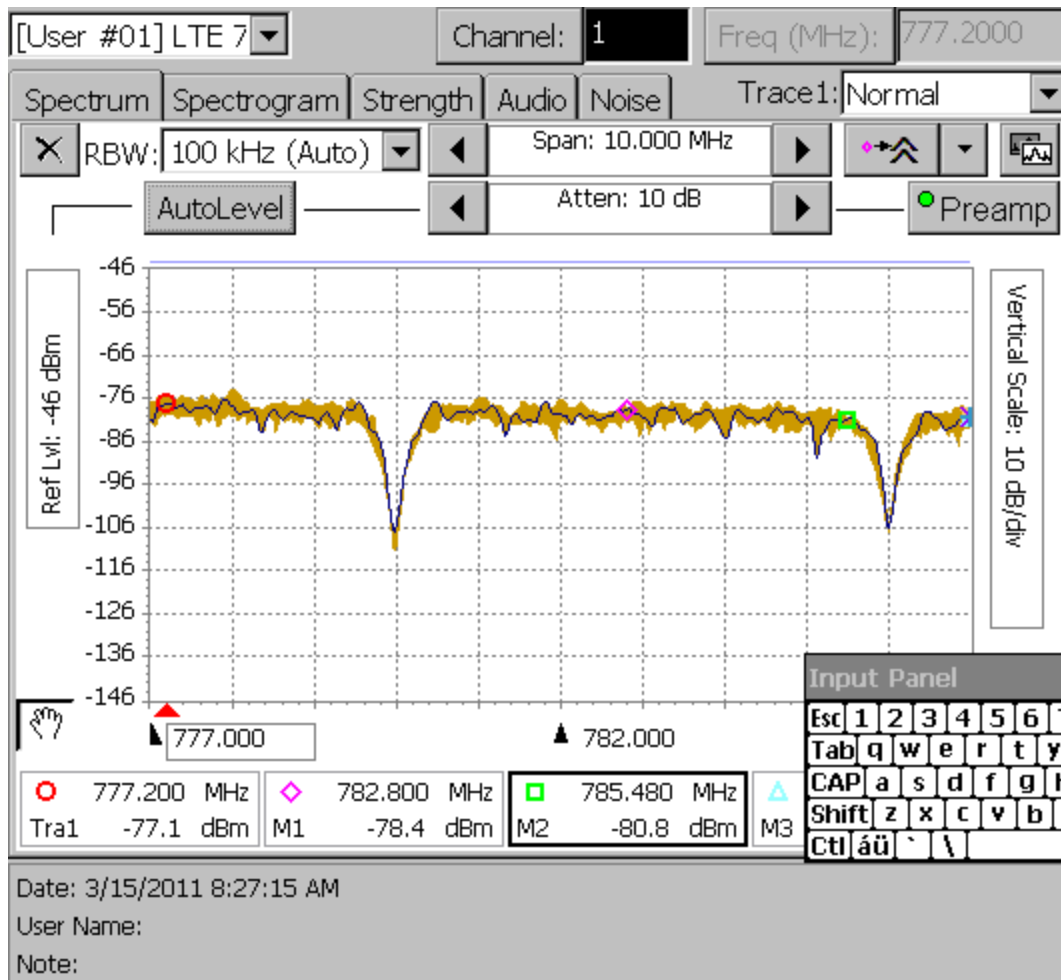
[User #01] LTE 7 Channel: 1 Freq (MHz): 777.2000

Spectrum Spectrogram Strength Audio Noise Trace1: Normal

RBW: 100 kHz (Auto) Span: 10.000 MHz

AutoLevel Atten: 10 dB Preamp

Ref Lvl: -46 dBm

-46
-56
-66
-76
-86
-96
-106
-116
-126
-136
-146

Vertical Scale: 10 dB/div

777.000 782.000

Input Panel

Esc 1 2 3 4 5 6
Tab q w e r t y
CAP a s d f g h
Shift z x c v b
Ctl áü ` \

| O 777.200 MHz | ◇ 782.800 MHz | □ 785.480 MHz | △ |
|---|---|---|---|
| Tra1 -77.1 dBm | M1 -78.4 dBm | M2 -80.8 dBm | M3 |

Date: 3/15/2011 8:27:15 AM
User Name:
Note: